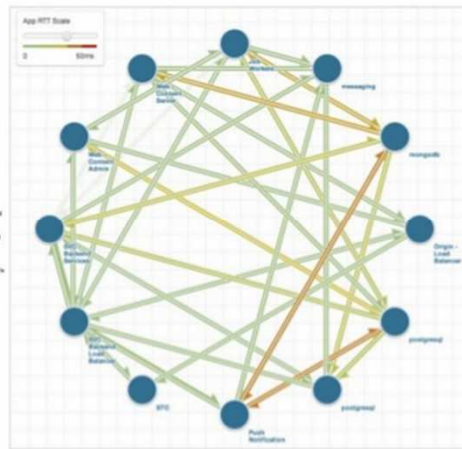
App RTT Scale

0

60ms

Job Workers

messaging

Main Content Server

mongodb

Content Admin

Origin - Load Balancer

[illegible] Backend Services

postgresql

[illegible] Backend Load Balancer

RTC

postgresql

Push Notification